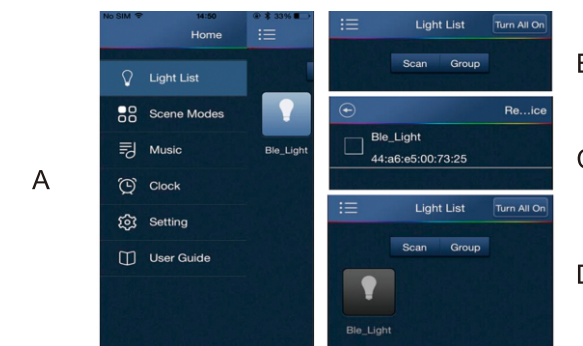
No SIM 14:50 33%

Home

Light List

Scene Modes

Music

Clock

Setting

User Guide

Ble_Light

A

Light List

Turn All On

Scan

Group

B

Re...ice

Ble_Light

44:a6:e5:00:73:25

C

Light List

Turn All On

Scan

Group

Ble_Light

D